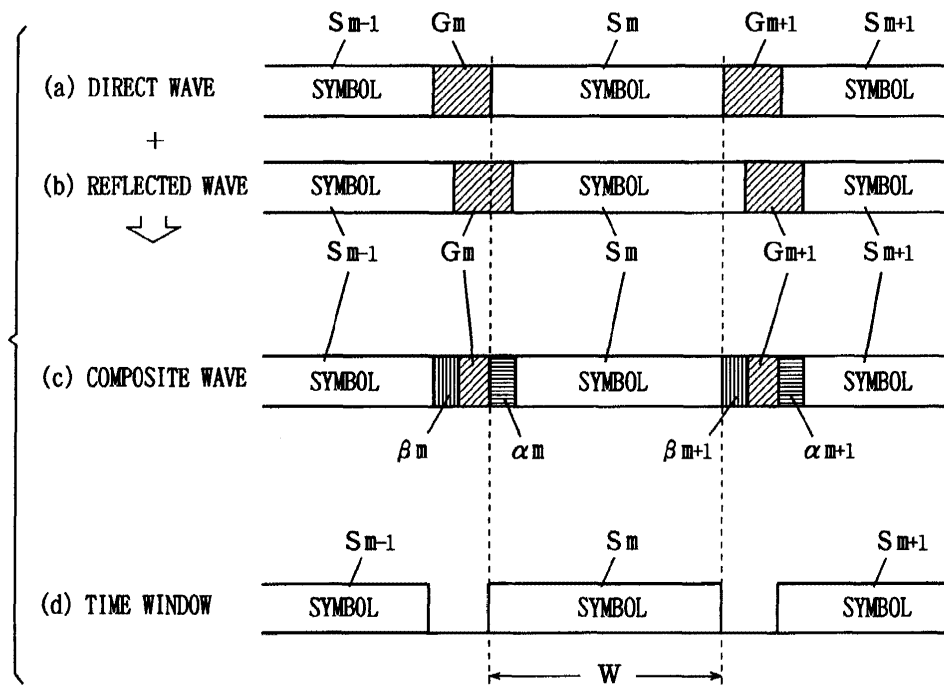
Sm-1 Gm Sm Gm+1 Sm+1

(a) DIRECT WAVE SYMBOL SYMBOL SYMBOL

+

(b) REFLECTED WAVE SYMBOL SYMBOL SYMBOL

Sm-1 Gm Sm Gm+1 Sm+1

(c) COMPOSITE WAVE SYMBOL SYMBOL SYMBOL

βm αm βm+1 αm+1

Sm-1 Sm Sm+1

(d) TIME WINDOW SYMBOL SYMBOL SYMBOL

W